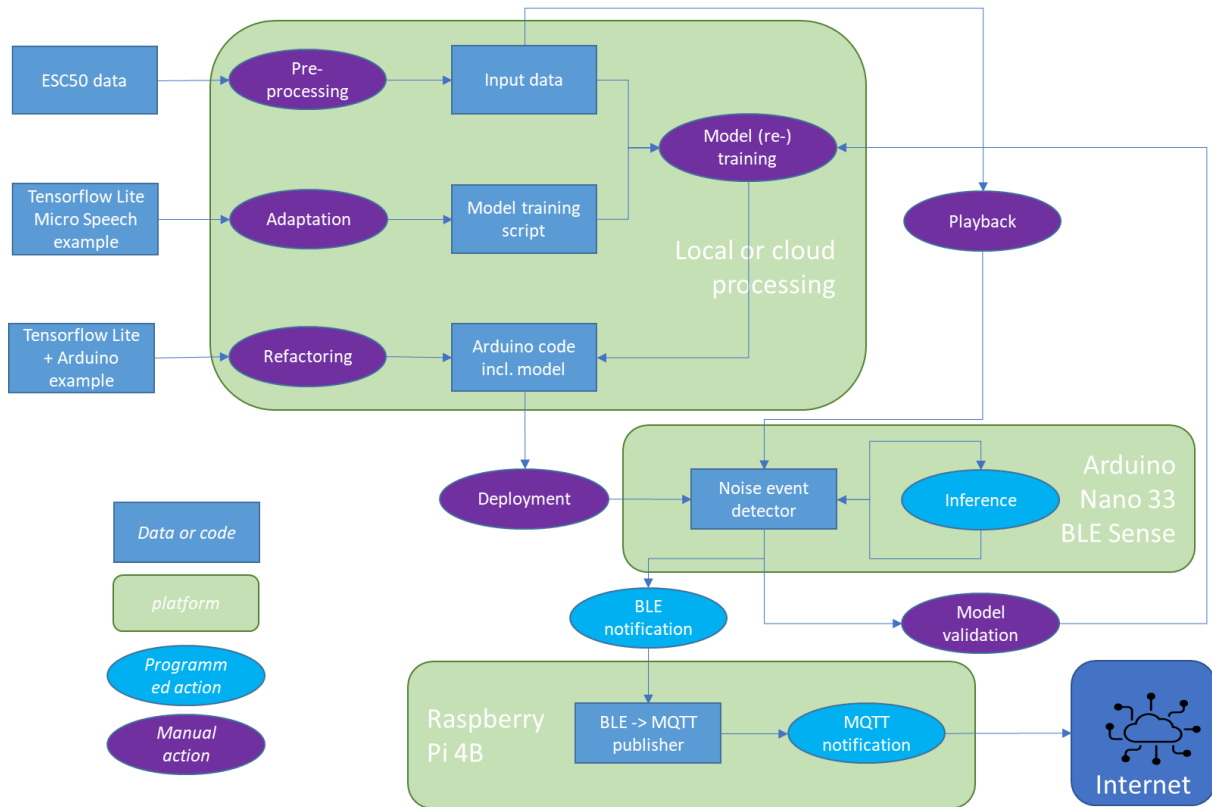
ESC50 data

Pre-processing

Input data

Model (re-) training

Tensorflow Lite Micro Speech example

Adaptation

Model training script

Local or cloud processing

Playback

Tensorflow Lite + Arduino example

Refactoring

Arduino code incl. model

Deployment

Noise event detector

Inference

Arduino Nano 33 BLE Sense

Data or code

platform

BLE notification

Model validation

Programmed action

Manual action

Raspberry Pi 4B

BLE -> MQTT publisher

MQTT notification

Internet